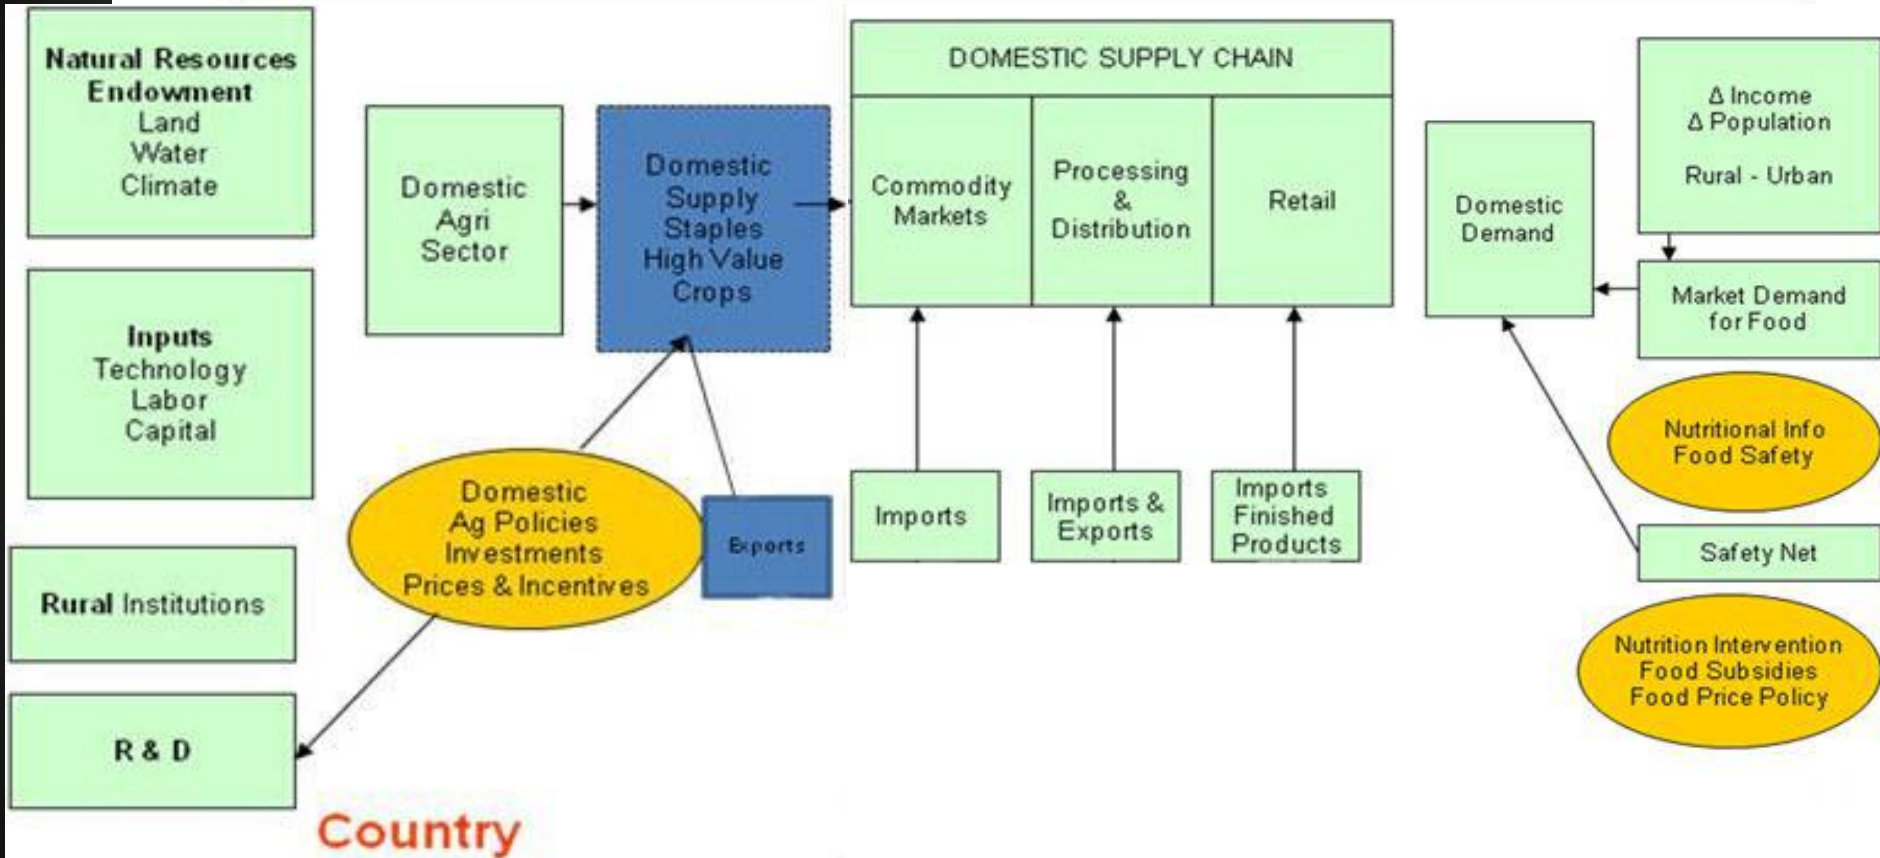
Natural Resources Endowment
Land
Water
Climate

Inputs
Technology
Labor
Capital

Rural Institutions

R & D

Domestic Agri Sector

Domestic Supply Staples High Value Crops

Domestic Ag Policies Investments Prices & Incentives

Exports

DOMESTIC SUPPLY CHAIN

Commodity Markets

Processing & Distribution

Retail

Imports

Imports & Exports

Imports Finished Products

Domestic Demand

Δ Income
Δ Population

Rural - Urban

Market Demand for Food

Nutritional Info Food Safety

Safety Net

Nutrition Intervention Food Subsidies Food Price Policy

Country